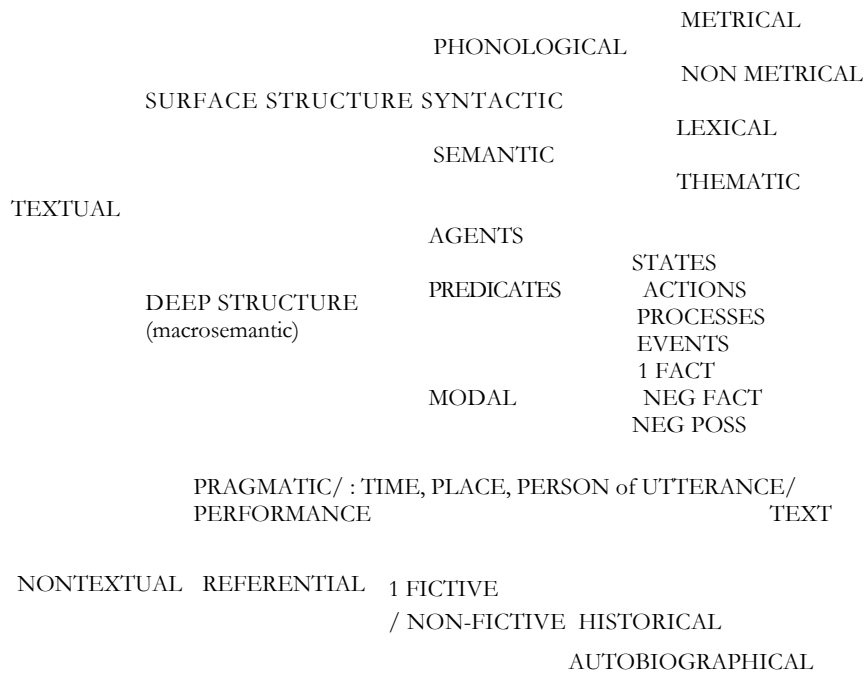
METRICAL

PHONOLOGICAL

NON METRICAL

SURFACE STRUCTURE SYNTACTIC

LEXICAL

SEMANTIC

THEMATIC

TEXTUAL

AGENTS

STATES

DEEP STRUCTURE (macrosemantic)

PREDICATES

ACTIONS
PROCESSES
EVENTS
1 FACT

MODAL

NEG FACT
NEG POSS

PRAGMATIC/ : TIME, PLACE, PERSON of UTTERANCE/
PERFORMANCE

TEXT

NONTEXTUAL REFERENTIAL 1 FICTIVE

/ NON-FICTIVE HISTORICAL

AUTOBIOGRAPHICAL